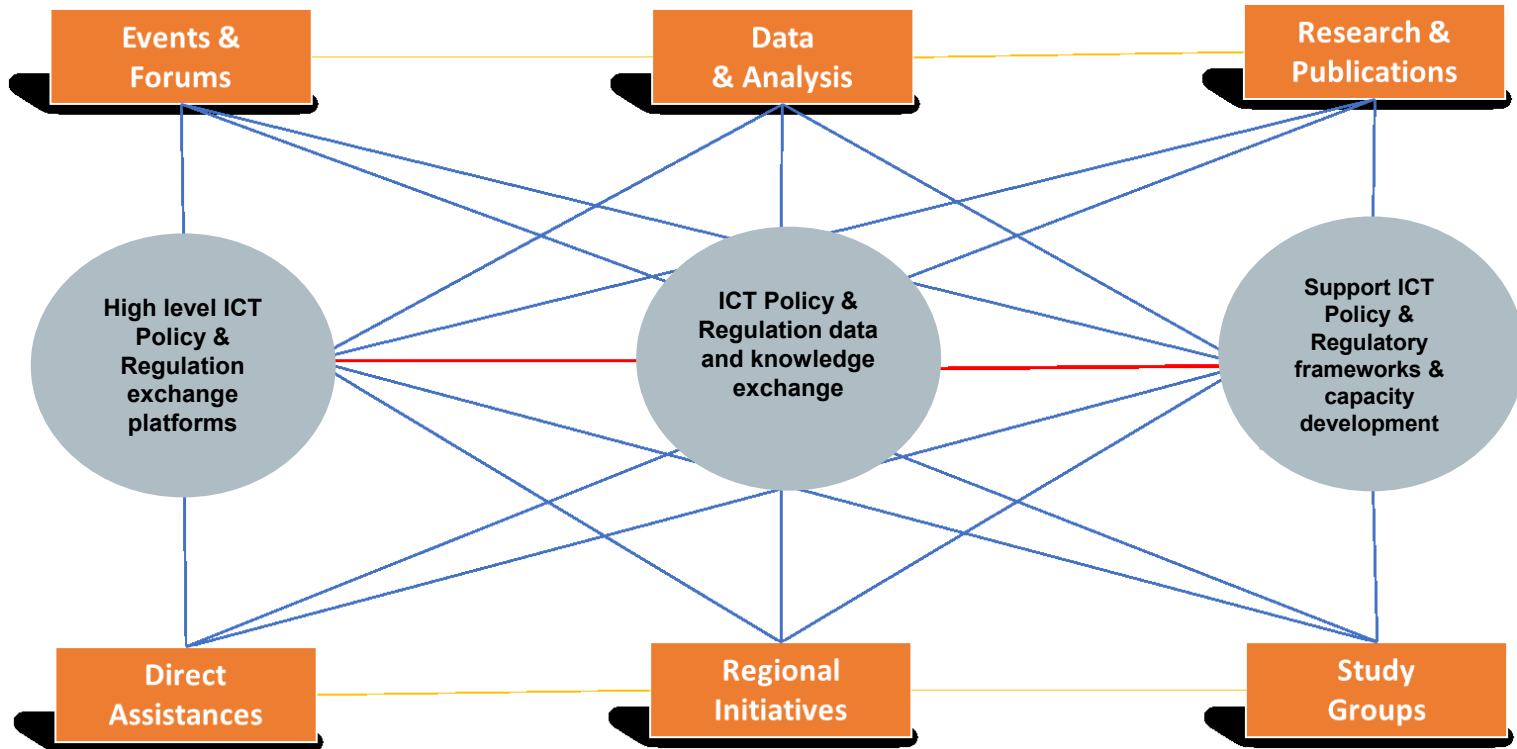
Events & Forums

Data & Analysis

Research & Publications

High level ICT Policy & Regulation exchange platforms

ICT Policy & Regulation data and knowledge exchange

Support ICT Policy & Regulatory frameworks & capacity development

Direct Assistances

Regional Initiatives

Study Groups